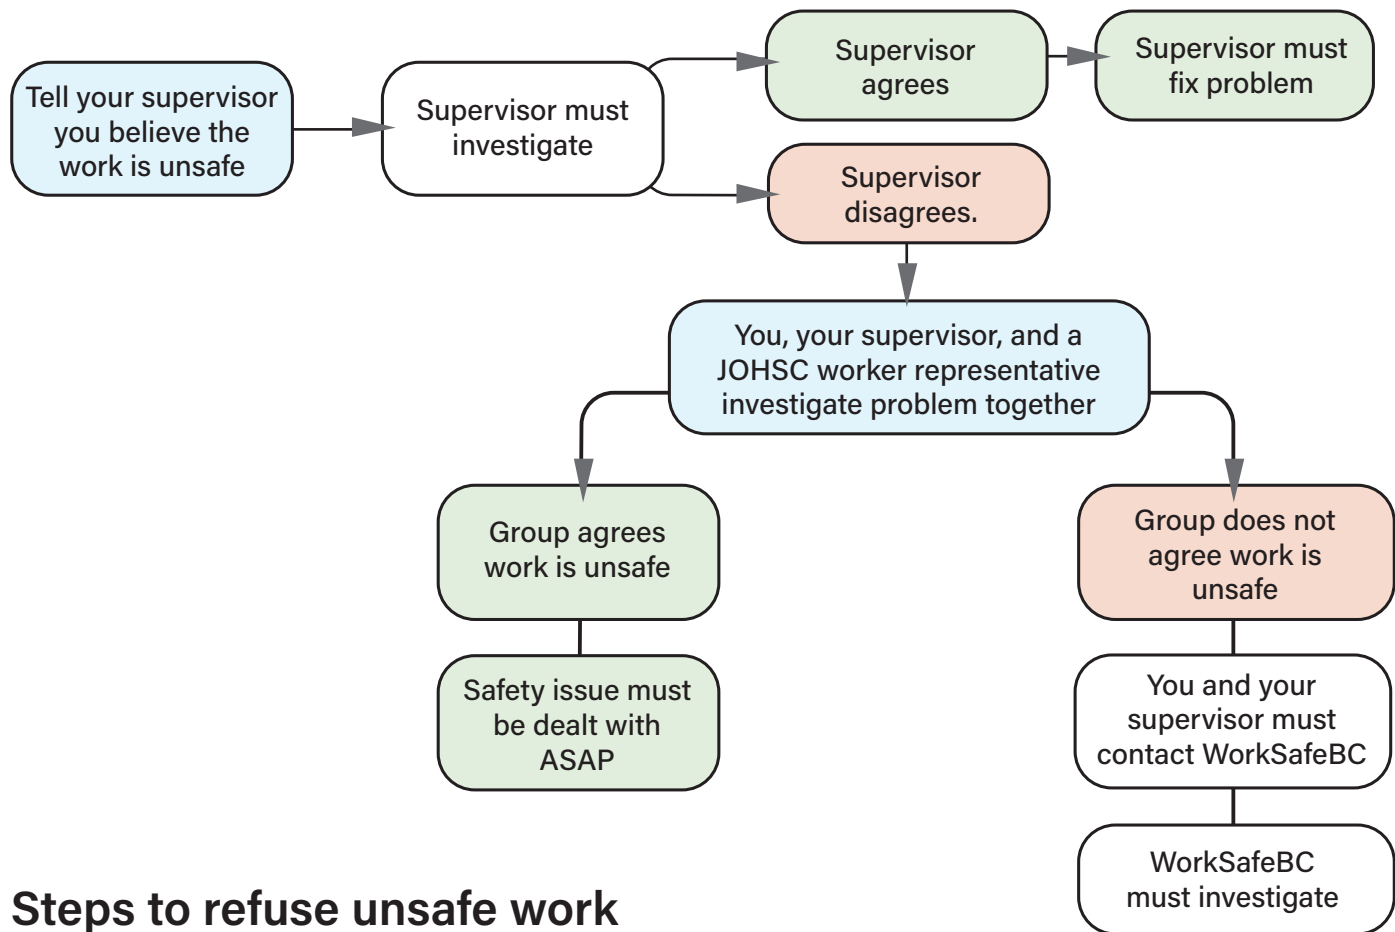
Tell your supervisor you believe the work is unsafe

Supervisor must investigate

Supervisor agrees

Supervisor must fix problem

Supervisor disagrees.

You, your supervisor, and a JOHSC worker representative investigate problem together

Group agrees work is unsafe

Safety issue must be dealt with ASAP

Group does not agree work is unsafe

You and your supervisor must contact WorkSafeBC

WorkSafeBC must investigate

Steps to refuse unsafe work